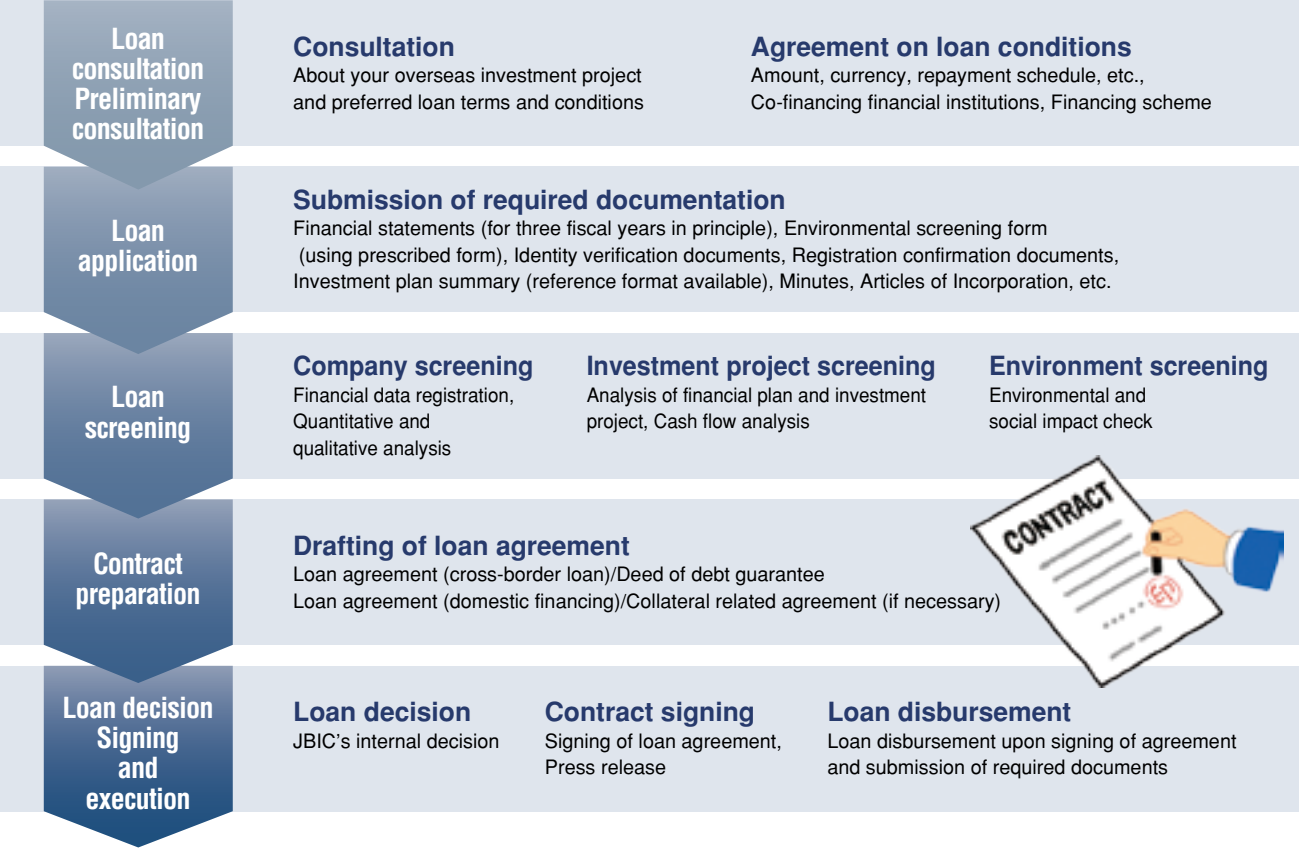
Loan consultation Preliminary consultation

Consultation
About your overseas investment project and preferred loan terms and conditions

Agreement on loan conditions
Amount, currency, repayment schedule, etc., Co-financing financial institutions, Financing scheme

Loan application

Submission of required documentation
Financial statements (for three fiscal years in principle), Environmental screening form (using prescribed form), Identity verification documents, Registration confirmation documents, Investment plan summary (reference format available), Minutes, Articles of Incorporation, etc.

Loan screening

Company screening
Financial data registration, Quantitative and qualitative analysis

Investment project screening
Analysis of financial plan and investment project, Cash flow analysis

Environment screening
Environmental and social impact check

Contract preparation

Drafting of loan agreement
Loan agreement (cross-border loan)/Deed of debt guarantee
Loan agreement (domestic financing)/Collateral related agreement (if necessary)

CONTRACT

Loan decision Signing and execution

Loan decision
JBIC's internal decision

Contract signing
Signing of loan agreement, Press release

Loan disbursement
Loan disbursement upon signing of agreement and submission of required documents